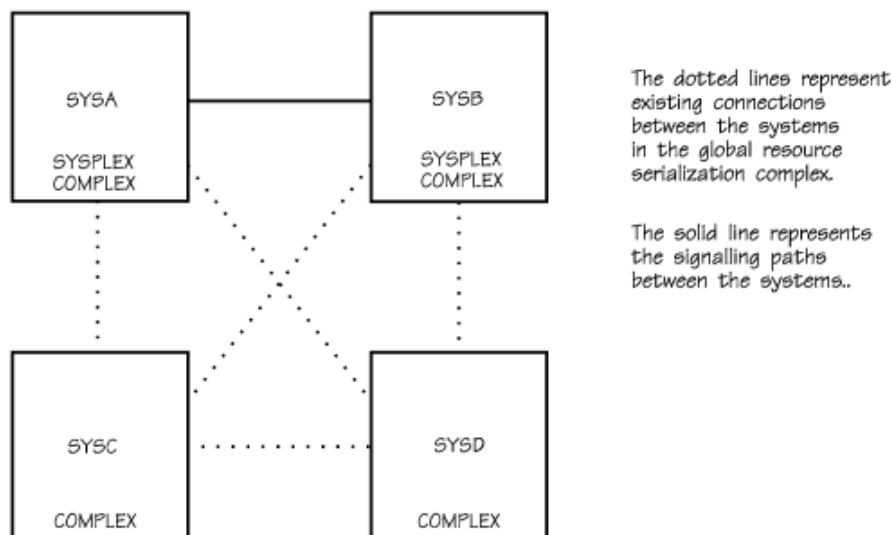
SYSA

SYSPLEX COMPLEX

SYSB

SYSPLEX COMPLEX

SYSC

COMPLEX

SYSD

COMPLEX

The dotted lines represent existing connections between the systems in the global resource serialization complex.

The solid line represents the signalling paths between the systems..